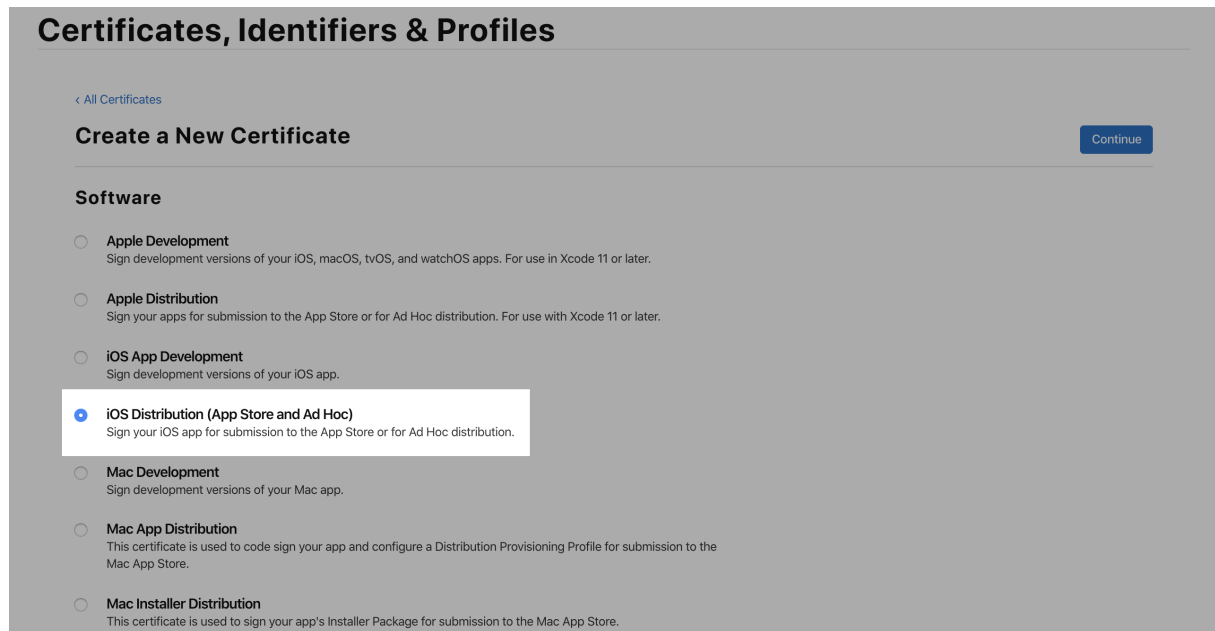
Certificates, Identifiers & Profiles

‹ All Certificates

Create a New Certificate

Continue

Software

Apple Development
Sign development versions of your iOS, macOS, tvOS, and watchOS apps. For use in Xcode 11 or later.

Apple Distribution
Sign your apps for submission to the App Store or for Ad Hoc distribution. For use with Xcode 11 or later.

iOS App Development
Sign development versions of your iOS app.

iOS Distribution (App Store and Ad Hoc)
Sign your iOS app for submission to the App Store or for Ad Hoc distribution.

Mac Development
Sign development versions of your Mac app.

Mac App Distribution
This certificate is used to code sign your app and configure a Distribution Provisioning Profile for submission to the Mac App Store.

Mac Installer Distribution
This certificate is used to sign your app's Installer Package for submission to the Mac App Store.